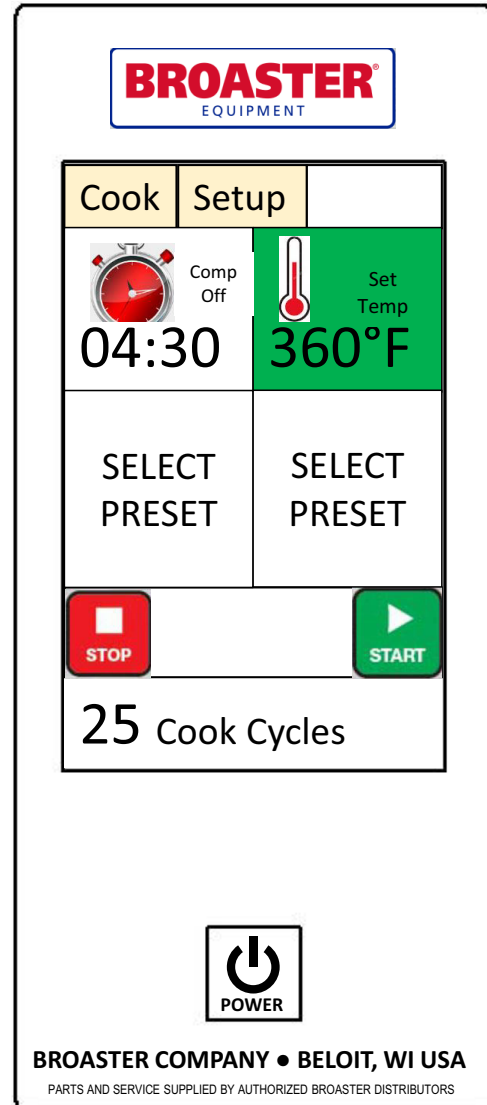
BROASTER®
EQUIPMENT

Cook | Setup

Comp Off
04:30

Set Temp
360°F

SELECT PRESET

SELECT PRESET

STOP

START

25 Cook Cycles

POWER

BROASTER COMPANY ● BELOIT, WI USA
PARTS AND SERVICE SUPPLIED BY AUTHORIZED BROASTER DISTRIBUTORS